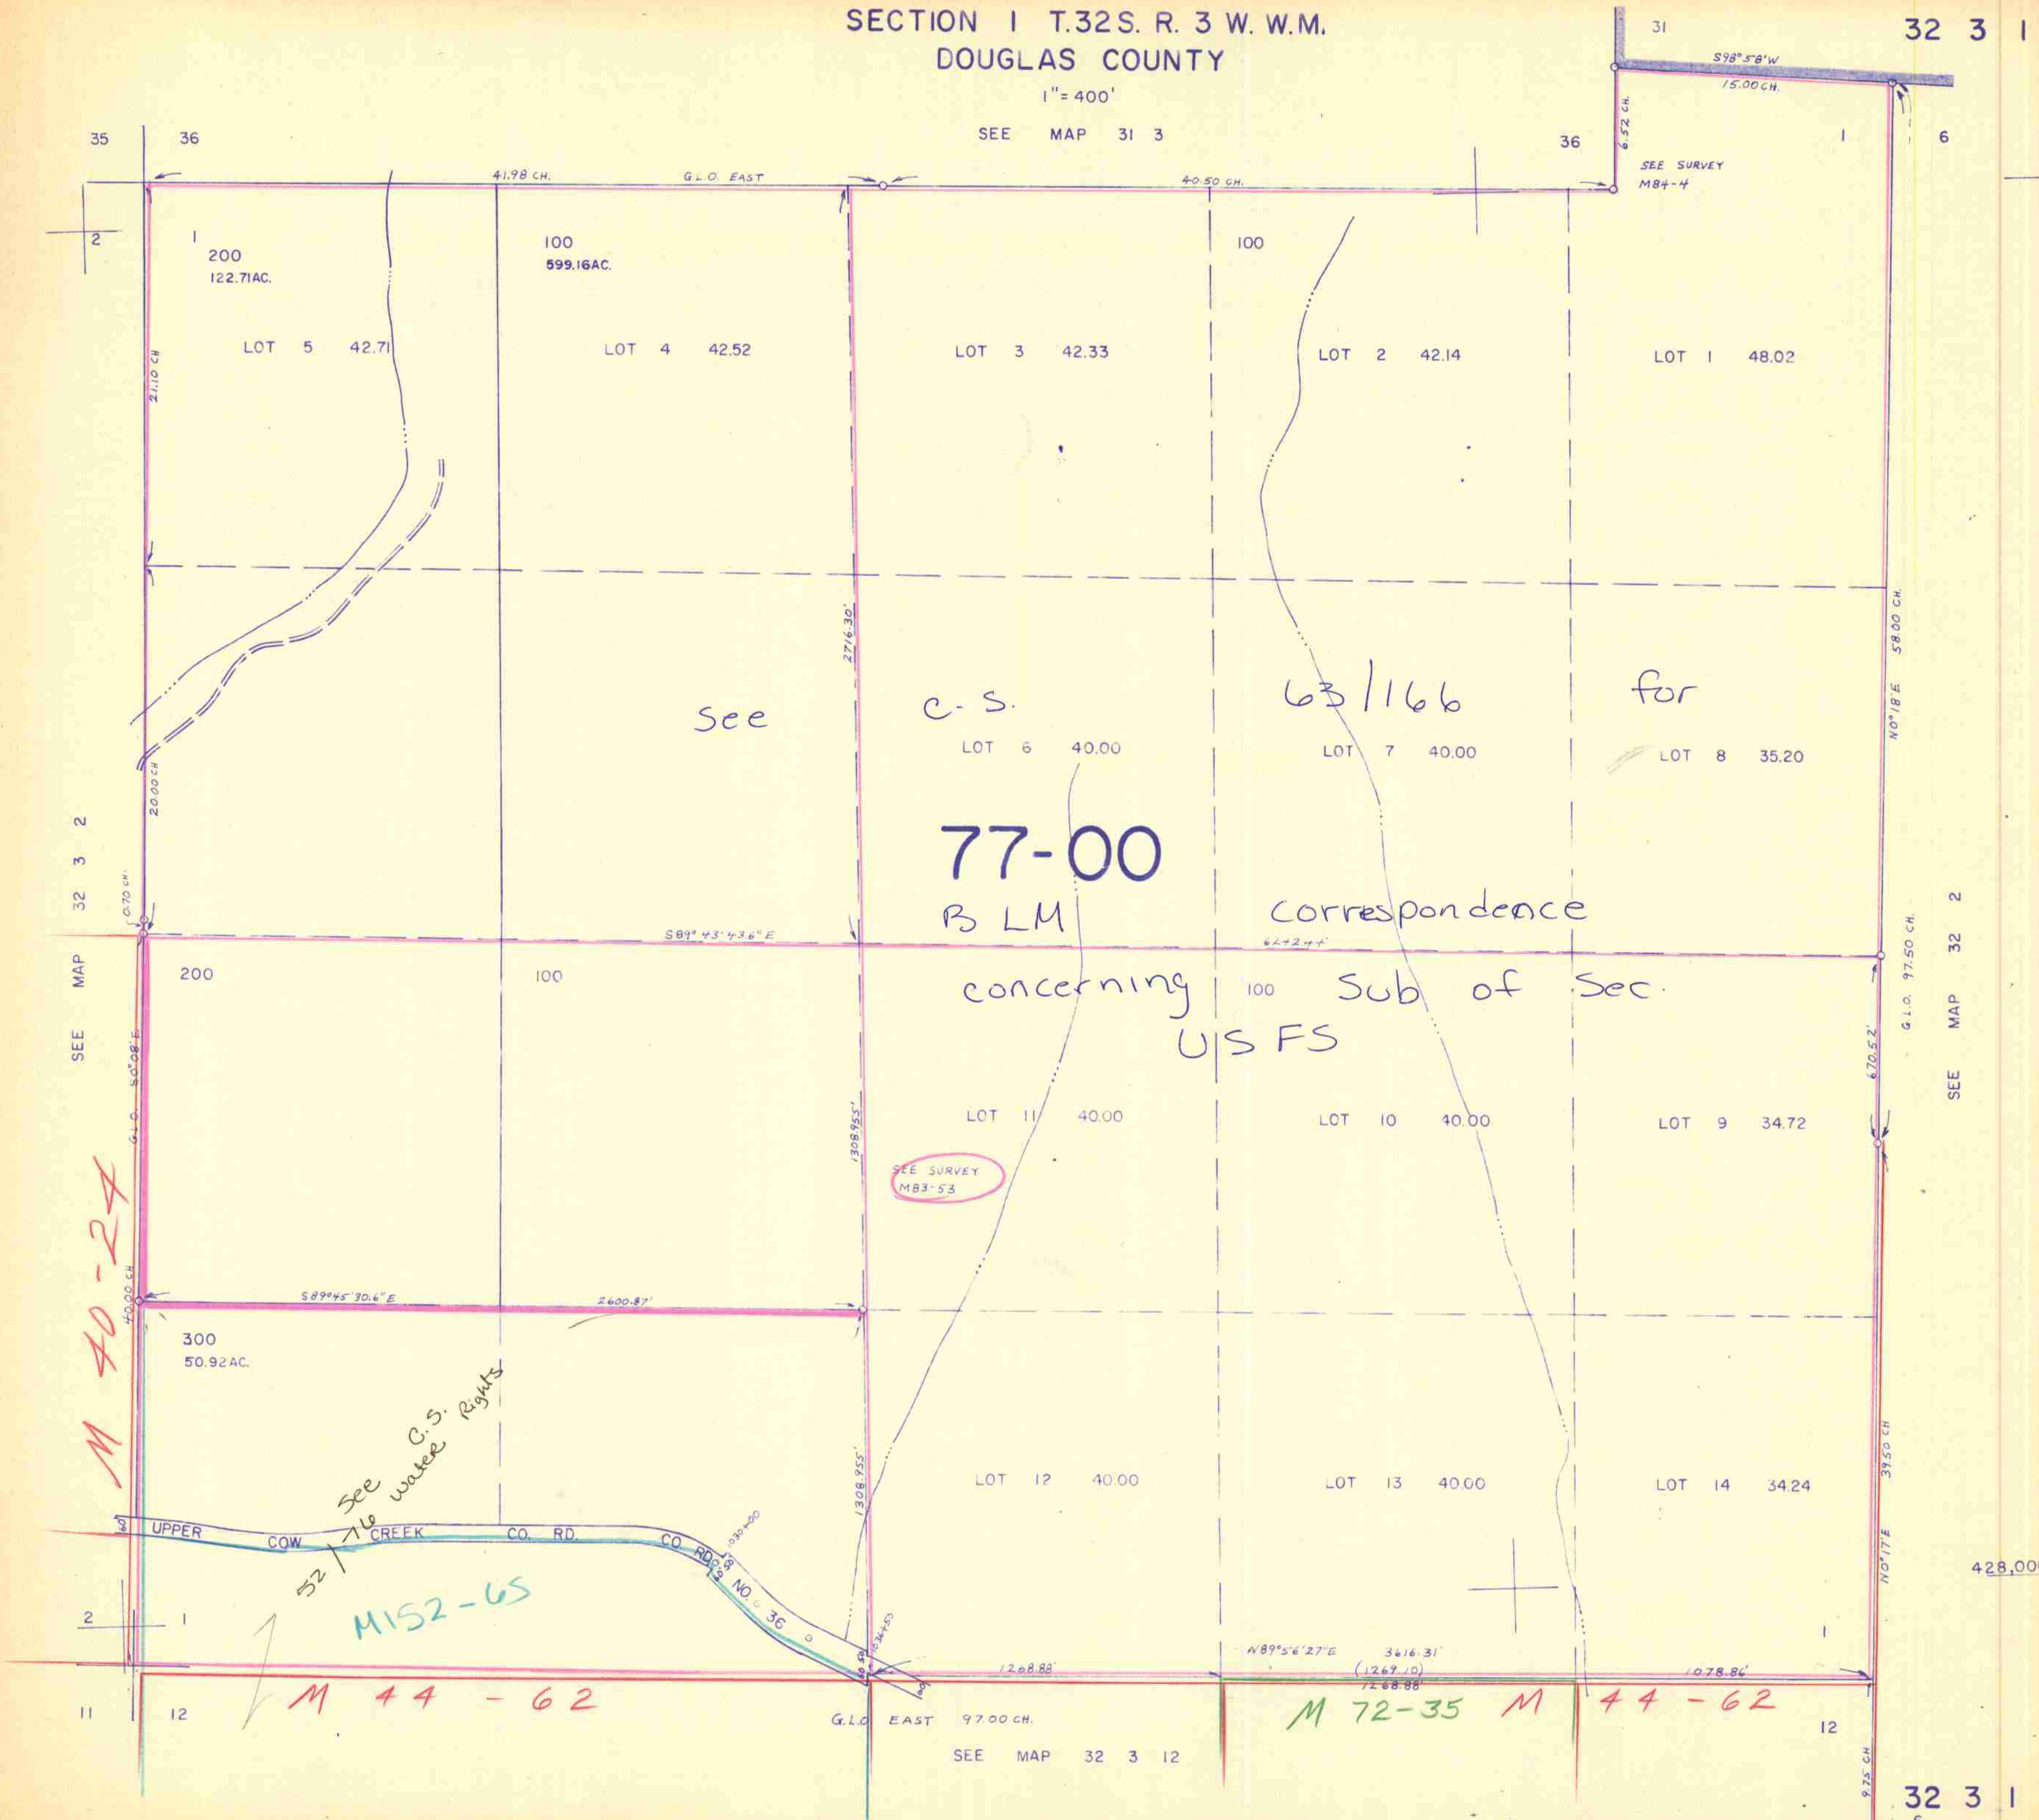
SECTION 1 T.32S. R. 3 W. W.M.
DOUGLAS COUNTY
1"= 400'
SEE MAP 31 3

32 3 1

31
S98°5'8"W
15.00 CH.
6.52 CH.

35 36
36 1 6
2

41.98 CH. G.L.O. EAST 40.50 CH.

SEE SURVEY
M84-4

1
200
122.71AC.

100
599.16AC.

100

LOT 5 42.71
LOT 4 42.52
LOT 3 42.33
LOT 2 42.14
LOT 1 48.02

21.10 CH.
2716.30'
58.00 CH.
N0°18'E

See C.S. 63/166 for

LOT 6 40.00
LOT 7 40.00
LOT 8 35.20

20.00 CH.

77-00

BLM Correspondence

0.70 CH.
S89°43'43.6"E
6242.44'

concerning Sub of Sec
USFS

SEE MAP 32 3 2
SEE MAP 32 2

200
100
100

G.L.O. N0°08'E
G.L.O. 97.50 CH.
670.52'

LOT 11 40.00
LOT 10 40.00
LOT 9 34.72

1308.955'

SEE SURVEY
M83-53

M 40-24

40.00 CH.
S89°45'30.6"E 2600.87'

300
50.92AC.

See C.S. 52/76 water Rights

LOT 12 40.00
LOT 13 40.00
LOT 14 34.24

1308.955'
39.50 CH.
N0°17'E

60
UPPER COW CREEK CO. RD. CO. RD. NO. 36
1030+00
60

428,000

M152-65

2 1
1

N89°5'6'27"E 3616.31'
1268.88'
(1269.10)
1268.88
1078.86'

M 44 - 62
M 72-35
M 44 - 62

11 12
12

G.L.O. EAST 97.00 CH.
SEE MAP 32 3 12

9.75 CH.

32 3 1